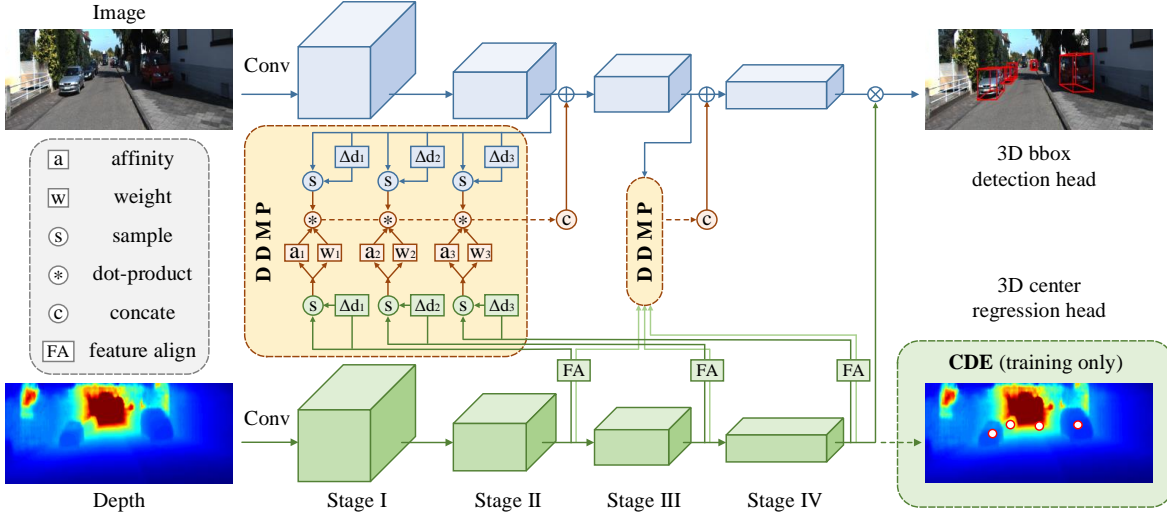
Image

Conv

3D bbox detection head

a affinity
w weight
s sample
* dot-product
c concate
FA feature align

D D M P

$\Delta d_1$ $\Delta d_2$ $\Delta d_3$

s s s

* * *

c

$a_1$ $w_1$ $a_2$ $w_2$ $a_3$ $w_3$

s $\Delta d_1$ s $\Delta d_2$ s $\Delta d_3$

D D M P

c

3D center regression head

FA FA FA

CDE (training only)

Conv

Depth

Stage I

Stage II

Stage III

Stage IV